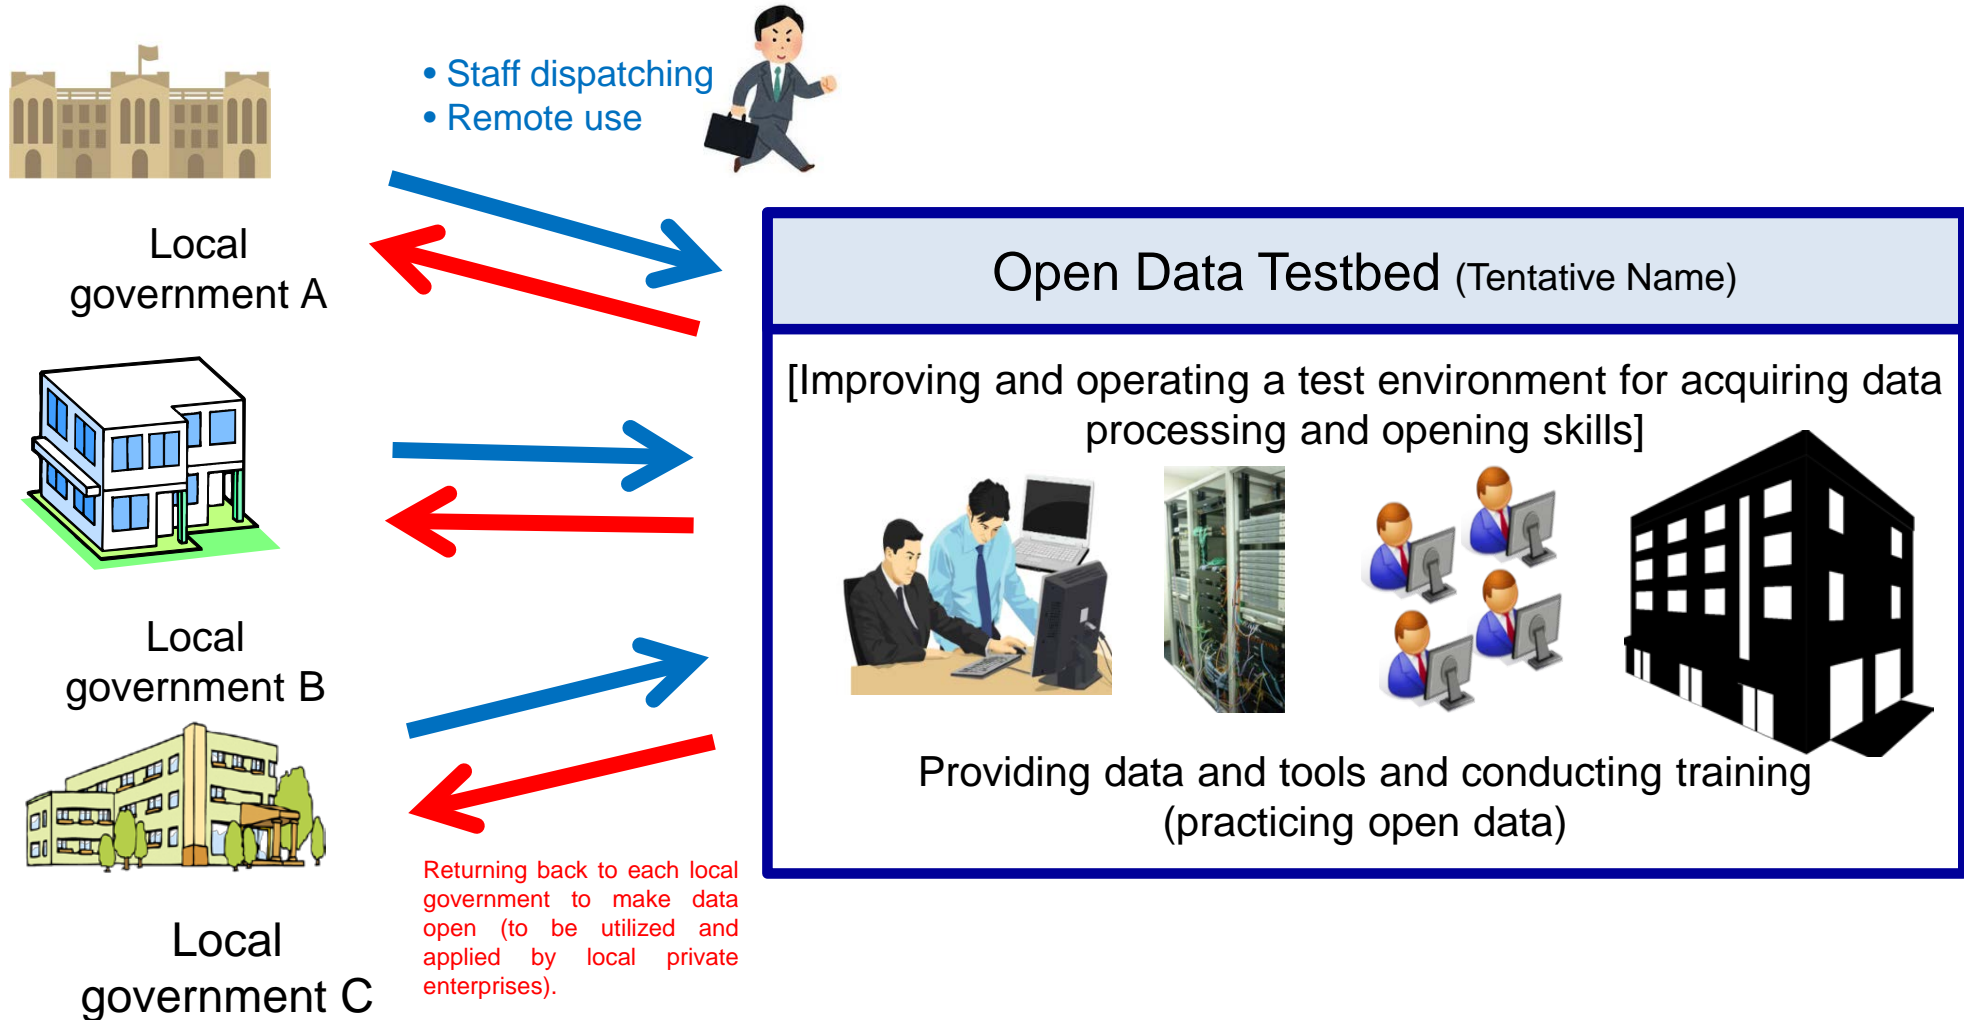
• Staff dispatching
• Remote use

Local government A

Local government B

Local government C

Open Data Testbed (Tentative Name)

[Improving and operating a test environment for acquiring data processing and opening skills]

Providing data and tools and conducting training (practicing open data)

Returning back to each local government to make data open (to be utilized and applied by local private enterprises).